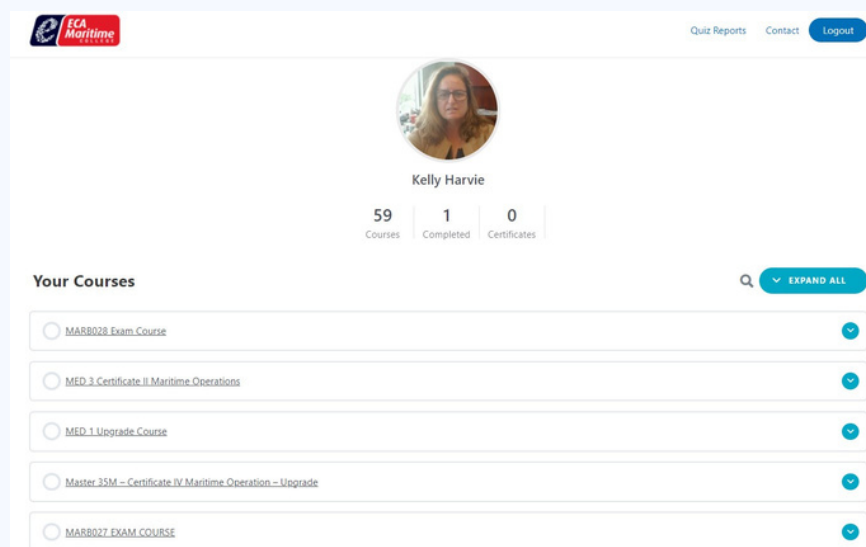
ECA Maritime COLLEGE

Quiz Reports Contact Logout

Kelly Harvie

59 Courses | 1 Completed | 0 Certificates

Your Courses

EXPAND ALL

MARB028 Exam Course

MED 3 Certificate II Maritime Operations

MED 1 Upgrade Course

Master 35M – Certificate IV Maritime Operation – Upgrade

MARB027 EXAM COURSE